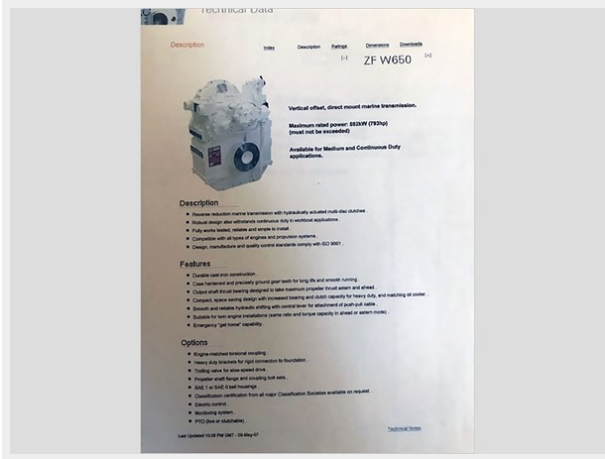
Technical Data

Description

Index Description Ratings Dimensions Downloads

[-] ZF W650 [+]

Vertical offset, direct mount marine transmission.

Maximum rated power: 592kW (793hp) (must not be exceeded)

Available for Medium and Continuous Duty applications.

Description

- Reverse reduction marine transmission with hydraulically actuated multi-disc clutches .
- Robust design also withstands continuous duty in workboat applications .
- Fully works tested, reliable and simple to install .
- Compatible with all types of engines and propulsion systems .
- Design, manufacture and quality control standards comply with ISO 9001 .

Features

- Durable cast iron construction .
- Case hardened and precisely ground gear teeth for long life and smooth running .
- Output shaft thrust bearing designed to take maximum propeller thrust astern and ahead .
- Compact, space saving design with increased bearing and clutch capacity for heavy duty, and matching oil cooler .
- Smooth and reliable hydraulic shifting with control lever for attachment of push-pull cable .
- Suitable for twin engine installations (same ratio and torque capacity in ahead or astern mode) .
- Emergency "get home" capability

Options

- Engine-matched torsional coupling .
- Heavy duty brackets for rigid connection to foundation .
- Trolling valve for slow-speed drive .
- Propeller shaft flange and coupling bolt sets .
- SAE 1 or SAE 0 bell housings .
- Classification certification from all major Classification Societies available on request.
- Electric control .
- Monitoring system .
- PTO (live or clutchable) .

Last Updated 10:06 PM GMT - 09-May-07

Technical Notes